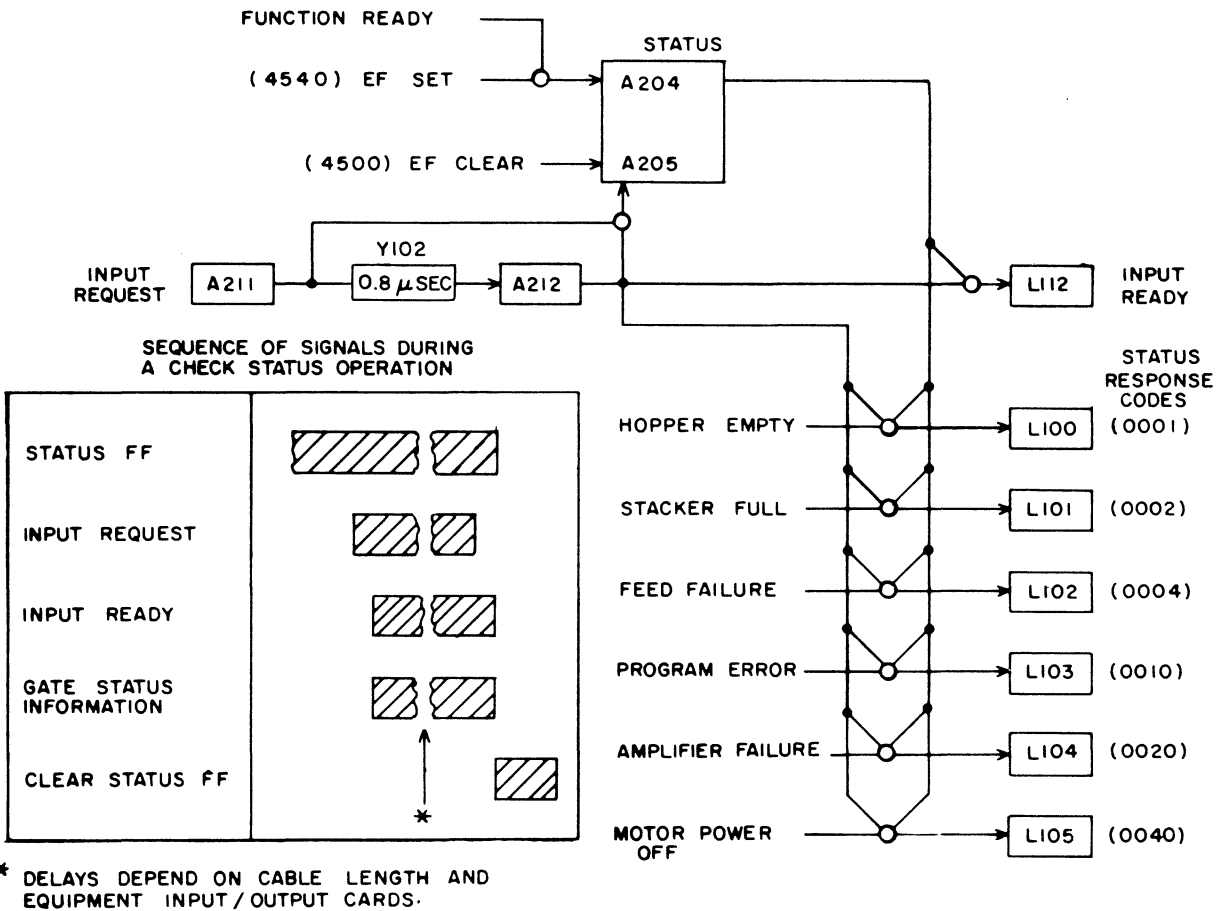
FUNCTION READY

STATUS

(4540) EF SET

A204

(4500) EF CLEAR

A205

Y102

INPUT REQUEST

A211

0.8 $\mu$SEC

A212

L112

INPUT READY

SEQUENCE OF SIGNALS DURING A CHECK STATUS OPERATION

STATUS RESPONSE CODES

STATUS FF

INPUT REQUEST

INPUT READY

GATE STATUS INFORMATION

CLEAR STATUS FF

*

HOPPER EMPTY

L100

(0001)

STACKER FULL

L101

(0002)

FEED FAILURE

L102

(0004)

PROGRAM ERROR

L103

(0010)

AMPLIFIER FAILURE

L104

(0020)

MOTOR POWER OFF

L105

(0040)

* DELAYS DEPEND ON CABLE LENGTH AND EQUIPMENT INPUT/OUTPUT CARDS.